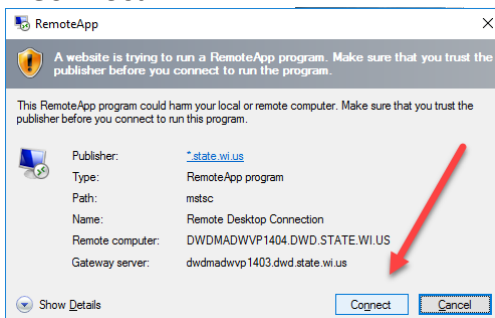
RemoteApp

A website is trying to run a RemoteApp program. Make sure that you trust the publisher before you connect to run the program.

This RemoteApp program could harm your local or remote computer. Make sure that you trust the publisher before you connect to run this program.

| | |
|---|---|
| Publisher: | *.state.wi.us |
| Type: | RemoteApp program |
| Path: | mstsc |
| Name: | Remote Desktop Connection |
| Remote computer: | DWDMADWVP1404.DWD.STATE.WI.US |
| Gateway server: | dwdmadwvp1403.dwd.state.wi.us |

Show Details

Connect

Cancel